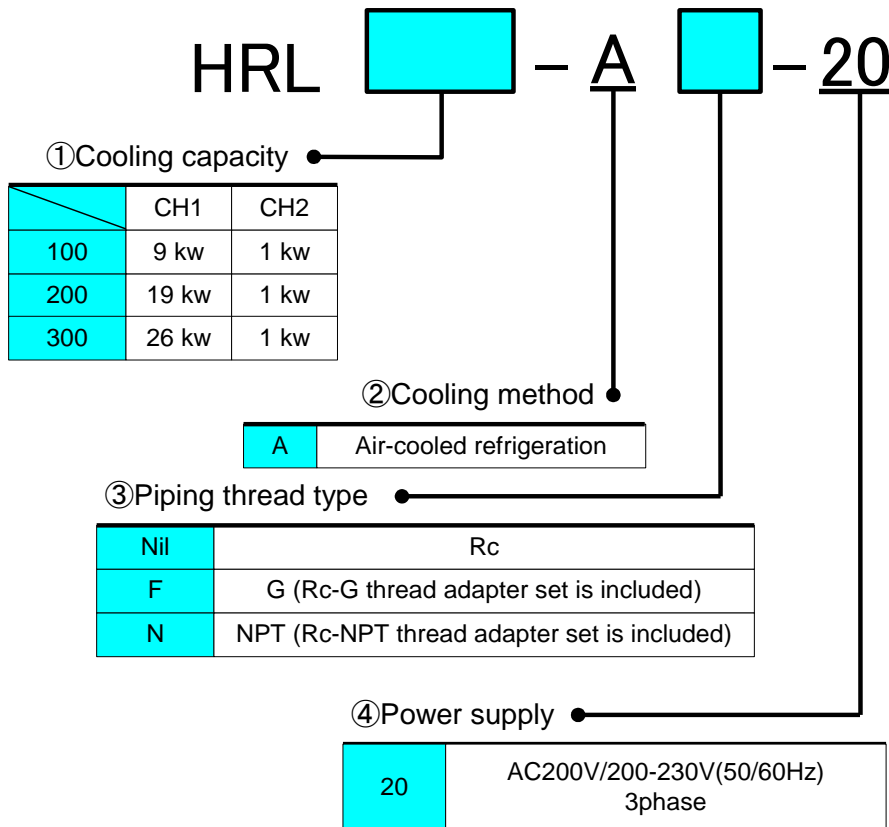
HRL – A – 20

①Cooling capacity

| | CH1 | CH2 |
|---|---|---|
| 100 | 9 kw | 1 kw |
| 200 | 19 kw | 1 kw |
| 300 | 26 kw | 1 kw |

②Cooling method

| A | Air-cooled refrigeration |
|---|---|

③Piping thread type

| Nil | Rc |
|---|---|
| F | G (Rc-G thread adapter set is included) |
| N | NPT (Rc-NPT thread adapter set is included) |

④Power supply

| 20 | AC200V/200-230V(50/60Hz) 3phase |
|---|---|